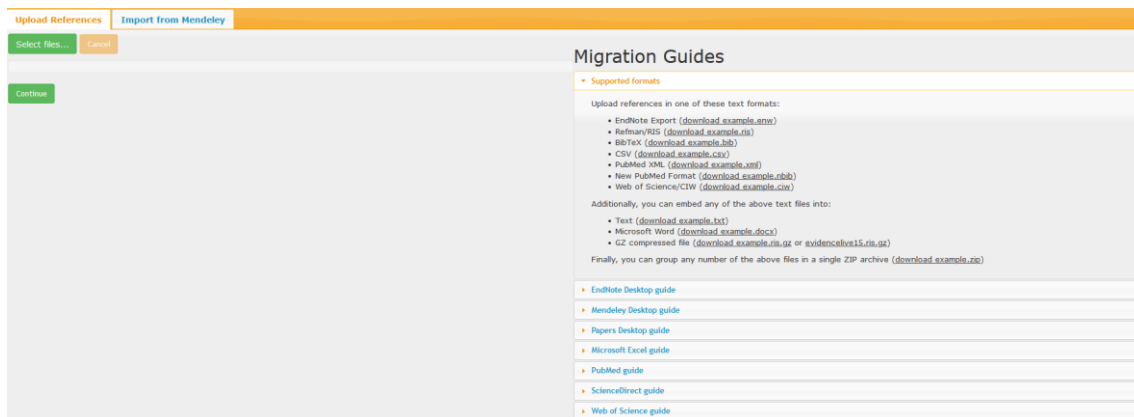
Upload References | Import from Mendeley

Select files... | Cancel

Continue

Migration Guides

Supported formats

Upload references in one of these text formats:

- EndNote Export (download example.enw)
- Refman/RIS (download example.ris)
- BibTeX (download example.bib)
- CSV (download example.csv)
- PubMed XML (download example.xml)
- New PubMed Format (download example.nbib)
- Web of Science/CIW (download example.ciw)

Additionally, you can embed any of the above text files into:

- Text (download example.txt)
- Microsoft Word (download example.docx)
- GZ compressed file (download example.ris.gz or evidencelive15.ris.gz)

Finally, you can group any number of the above files in a single ZIP archive (download example.zip)

EndNote Desktop guide

Mendeley Desktop guide

Papers Desktop guide

Microsoft Excel guide

PubMed guide

ScienceDirect guide

Web of Science guide